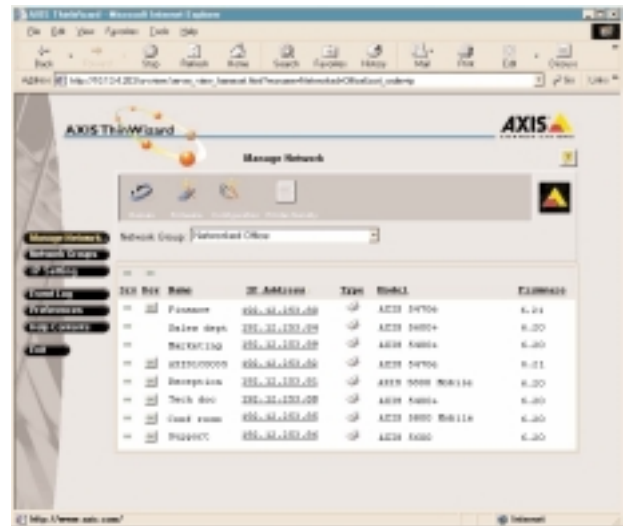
AXIS ThinWizard - Microsoft Internet Explorer

File Edit View Favorites Tools Help

Back Forward Stop Refresh Home Search Favorites History Mail Print Edit Discuss

Address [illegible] Go Links

AXIS ThinWizard

AXIS

Manage Network

?

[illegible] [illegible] Configuration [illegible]

Manage Network
Network Groups
IP Setting
Event Log
Preferences
Help Contents
Exit

Network Group Networked Office

| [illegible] | Box | Name | IP Address | Type | Model | Firmware |
|---|---|---|---|---|---|---|
| | | Finance | 192.12.153.60 | | AXIS 5470e | 6.21 |
| | | Sales dept | 192.12.153.59 | | AXIS 5600+ | 6.20 |
| | | Marketing | 192.12.153.58 | | AXIS 5400+ | 6.20 |
| | | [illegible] | 192.12.153.62 | | AXIS 5470e | 6.21 |
| | | Reception | 192.12.153.61 | | AXIS 5600 Mobile | 6.20 |
| | | Tech doc | 192.12.153.55 | | AXIS 5400+ | 6.20 |
| | | Conf room | 192.12.153.65 | | AXIS 5600 Mobile | 6.20 |
| | | Support | 192.12.153.56 | | AXIS 5600 | 6.20 |

http://www.axis.com/

Internet